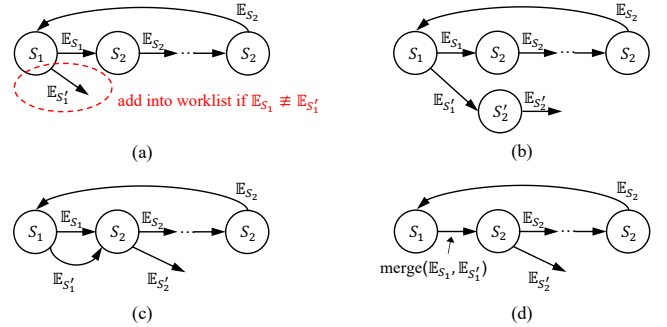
$\mathbb{E}_{S_2}$
$S_1$ $\mathbb{E}_{S_1}$ $S_2$ $\mathbb{E}_{S_2}$ $\cdots$ $S_2$
$\mathbb{E}_{S_1'}$
add into worklist if $\mathbb{E}_{S_1} \not\equiv \mathbb{E}_{S_1'}$
(a)

$\mathbb{E}_{S_2}$
$S_1$ $\mathbb{E}_{S_1}$ $S_2$ $\mathbb{E}_{S_2}$ $\cdots$ $S_2$
$\mathbb{E}_{S_1'}$ $S_2'$ $\mathbb{E}_{S_2'}$
(b)

$\mathbb{E}_{S_2}$
$S_1$ $\mathbb{E}_{S_1}$ $S_2$ $\mathbb{E}_{S_2}$ $\cdots$ $S_2$
$\mathbb{E}_{S_1'}$ $\mathbb{E}_{S_2'}$
(c)

$\mathbb{E}_{S_2}$
$S_1$ $S_2$ $\mathbb{E}_{S_2}$ $\cdots$ $S_2$
merge$(\mathbb{E}_{S_1}, \mathbb{E}_{S_1'})$
$\mathbb{E}_{S_2'}$
(d)